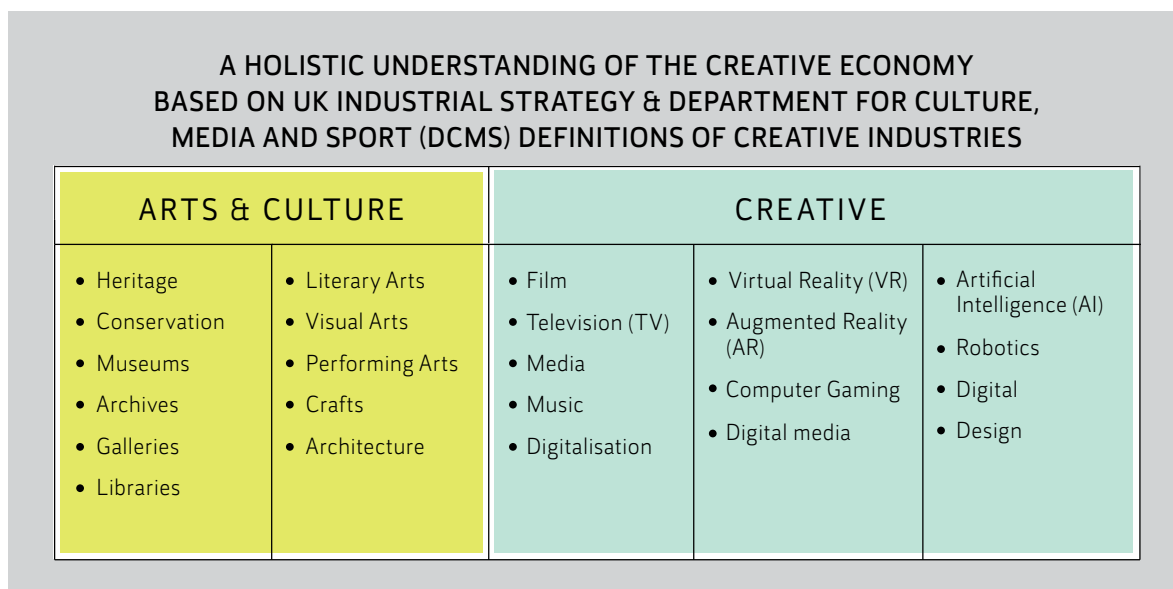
A HOLISTIC UNDERSTANDING OF THE CREATIVE ECONOMY BASED ON UK INDUSTRIAL STRATEGY & DEPARTMENT FOR CULTURE, MEDIA AND SPORT (DCMS) DEFINITIONS OF CREATIVE INDUSTRIES

| ARTS & CULTURE | | CREATIVE | | |
|---|---|---|---|---|
| • Heritage<br>• Conservation<br>• Museums<br>• Archives<br>• Galleries<br>• Libraries | • Literary Arts<br>• Visual Arts<br>• Performing Arts<br>• Crafts<br>• Architecture | • Film<br>• Television (TV)<br>• Media<br>• Music<br>• Digitalisation | • Virtual Reality (VR)<br>• Augmented Reality (AR)<br>• Computer Gaming<br>• Digital media | • Artificial Intelligence (AI)<br>• Robotics<br>• Digital<br>• Design |